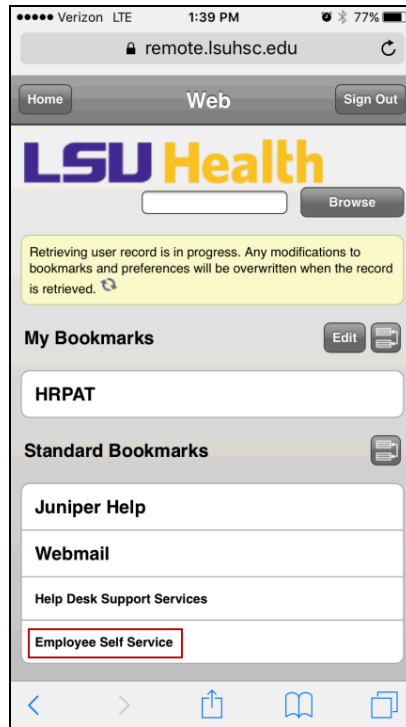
●●●●● Verizon LTE 1:39 PM 77%

remote.lsuhsc.edu

Home Web Sign Out

LSU Health

Browse

Retrieving user record is in progress. Any modifications to bookmarks and preferences will be overwritten when the record is retrieved.

My Bookmarks

Edit

HRPAT

Standard Bookmarks

Juniper Help

Webmail

Help Desk Support Services

Employee Self Service